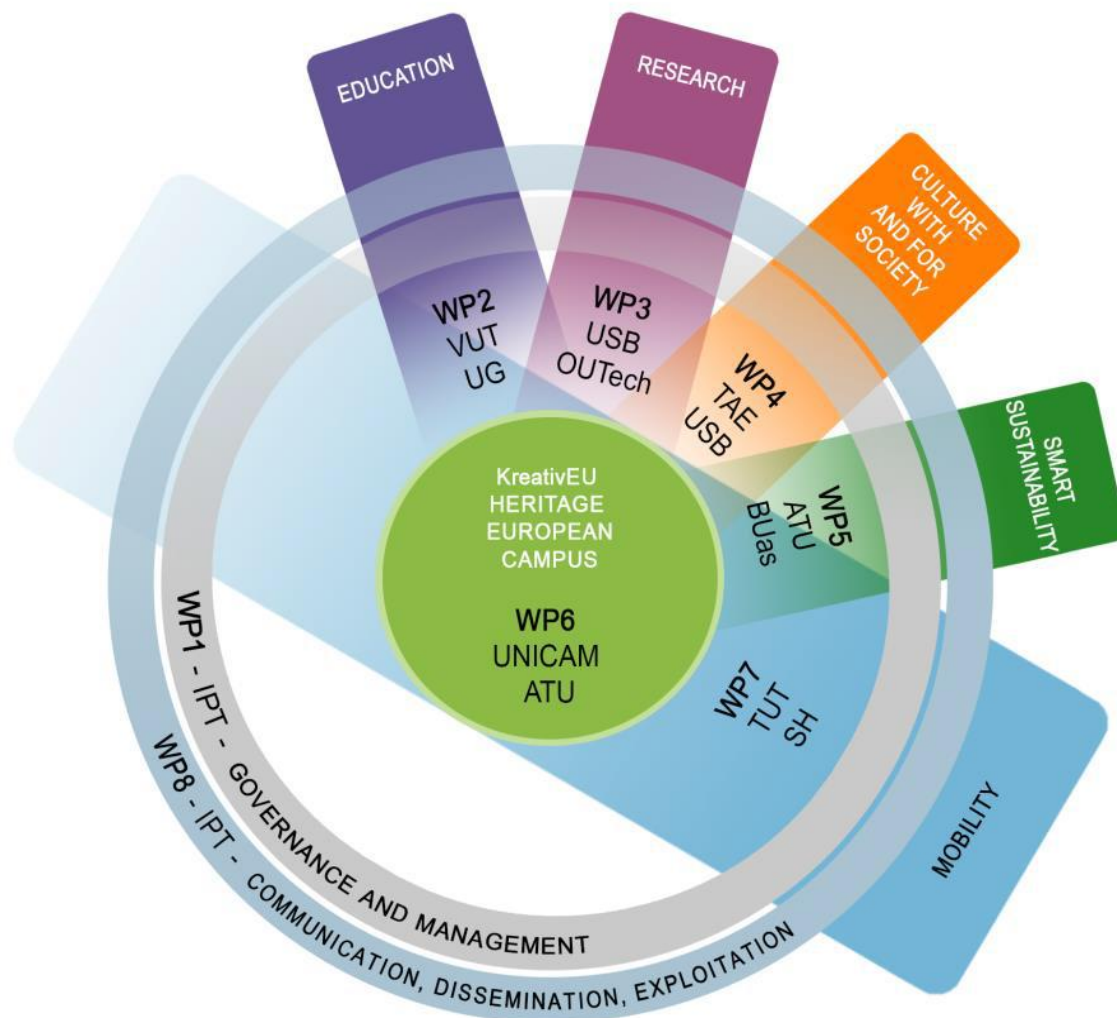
EDUCATION

RESEARCH

CULTURE WITH AND FOR SOCIETY

SMART SUSTAINABILITY

MOBILITY

WP2
VUT
UG

WP3
USB
OUTech

WP4
TAE
USB

WP5
ATU
BUas

WP7
TUT
SH

KreativEU
HERITAGE
EUROPEAN
CAMPUS

WP6
UNICAM
ATU

WP1 - IPT - GOVERNANCE AND MANAGEMENT

WP8 - IPT - COMMUNICATION, DISSEMINATION, EXPLOITATION